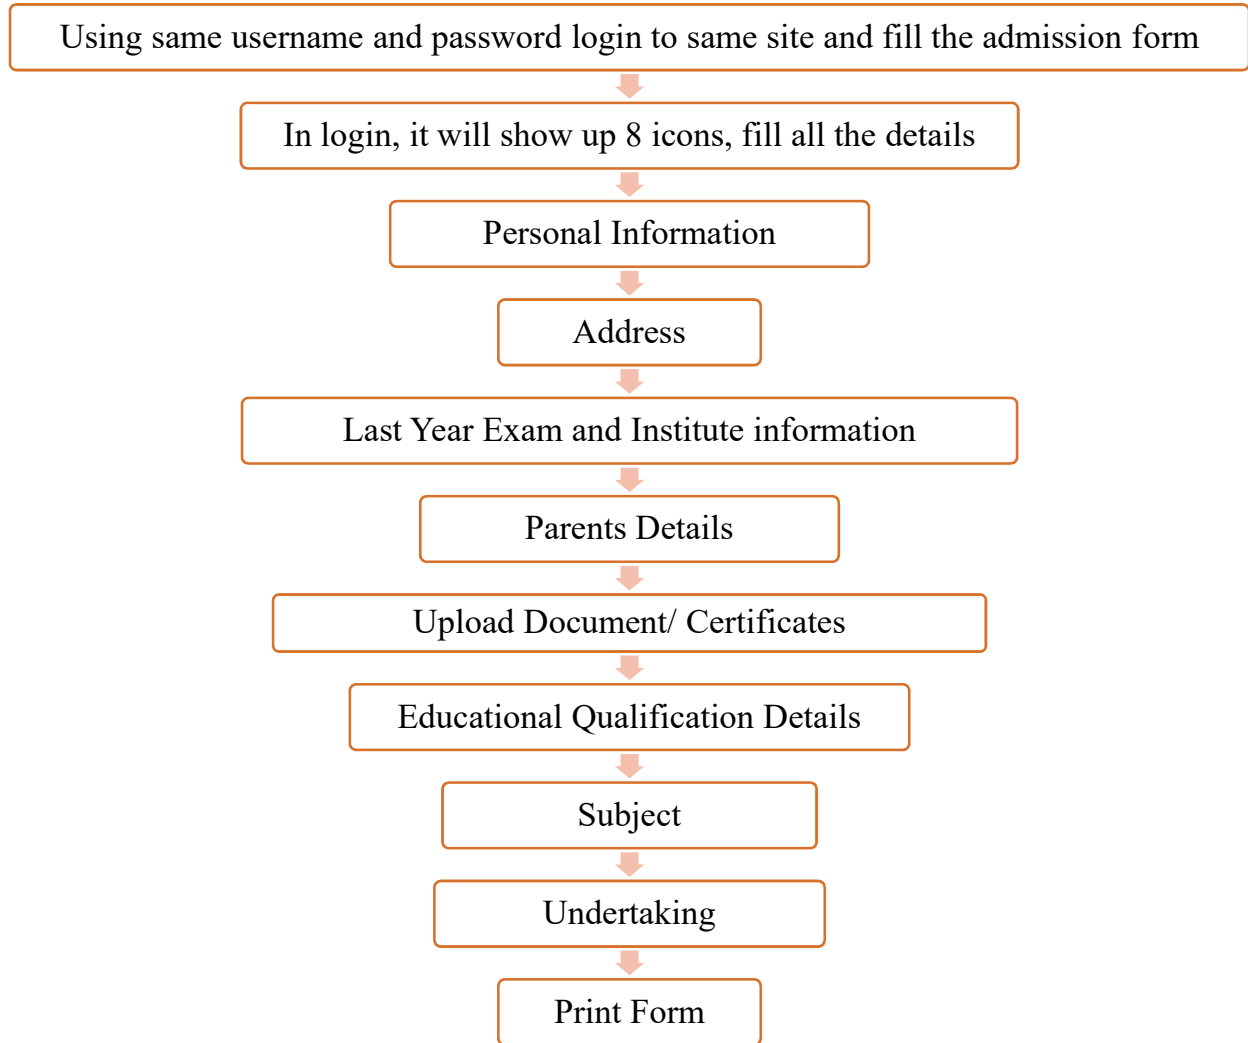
Using same username and password login to same site and fill the admission form

In login, it will show up 8 icons, fill all the details

Personal Information

Address

Last Year Exam and Institute information

Parents Details

Upload Document/ Certificates

Educational Qualification Details

Subject

Undertaking

Print Form